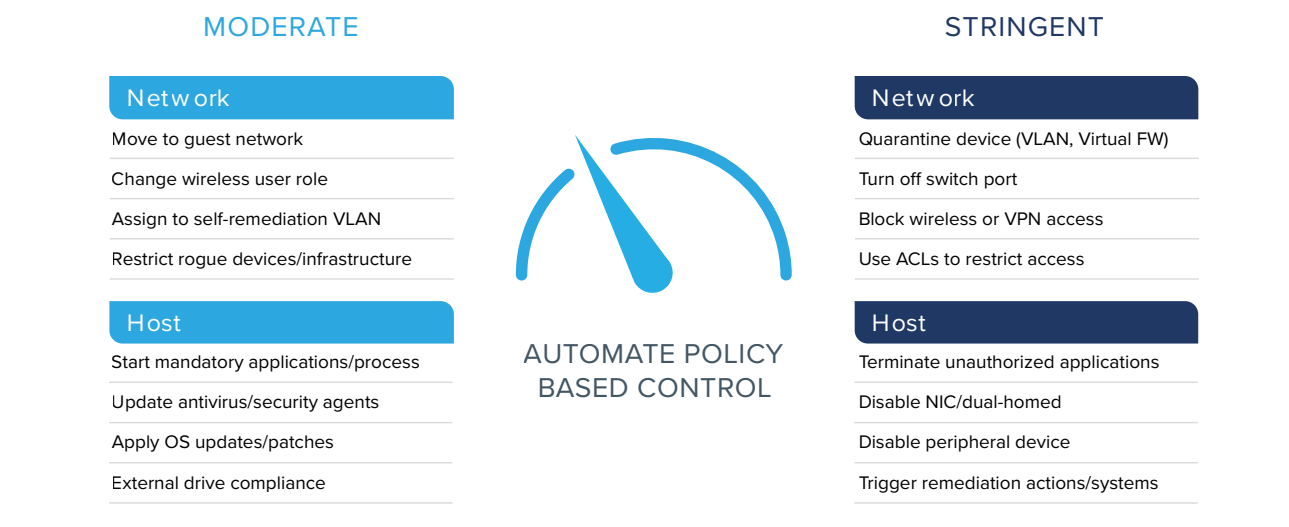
MODERATE

Network

Move to guest network

Change wireless user role

Assign to self-remediation VLAN

Restrict rogue devices/infrastructure

Host

Start mandatory applications/process

Update antivirus/security agents

Apply OS updates/patches

External drive compliance

AUTOMATE POLICY BASED CONTROL

STRINGENT

Network

Quarantine device (VLAN, Virtual FW)

Turn off switch port

Block wireless or VPN access

Use ACLs to restrict access

Host

Terminate unauthorized applications

Disable NIC/dual-homed

Disable peripheral device

Trigger remediation actions/systems